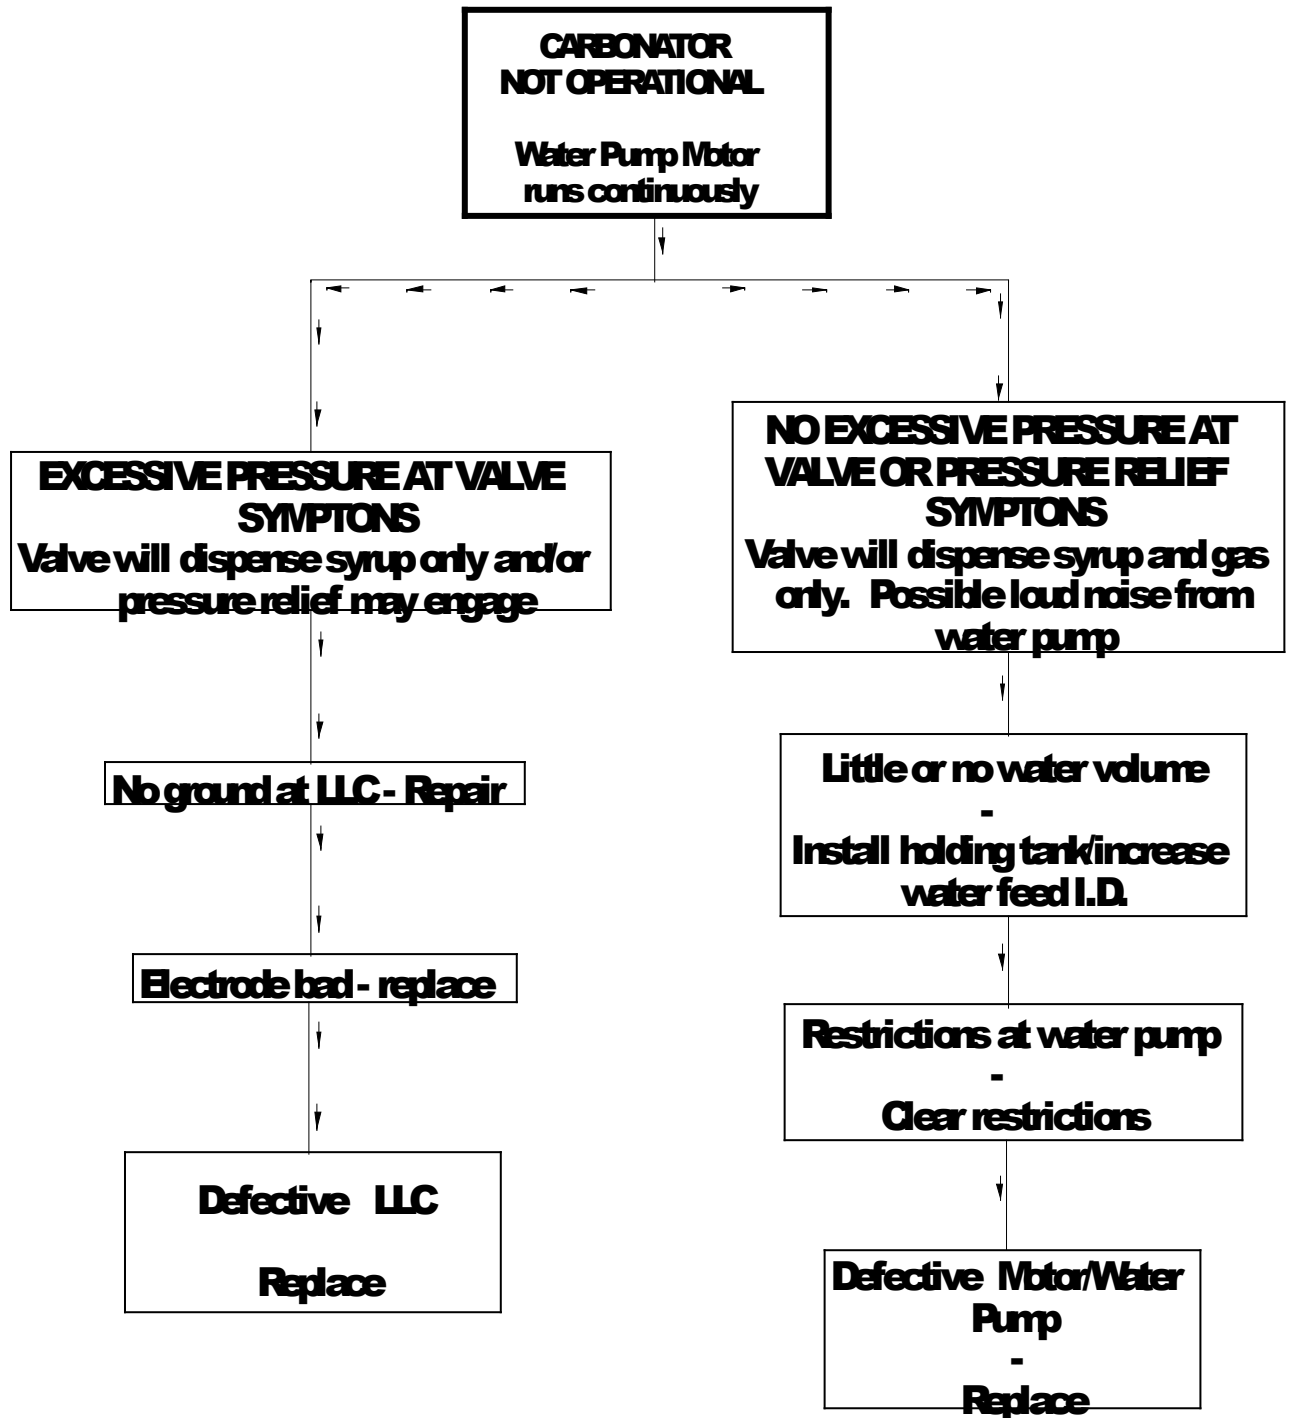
CARBONATOR NOT OPERATIONAL

Water Pump Motor runs continuously

EXCESSIVE PRESSURE AT VALVE SYMPTONS
Valve will dispense syrup only and/or pressure relief may engage

No ground at LLC - Repair

Electrode bad - replace

Defective LLC

Replace

NO EXCESSIVE PRESSURE AT VALVE OR PRESSURE RELIEF SYMPTONS
Valve will dispense syrup and gas only. Possible loud noise from water pump

Little or no water volume
-
Install holding tank/increase water feed I.D.

Restrictions at water pump
-
Clear restrictions

Defective Motor/Water Pump
-
Replace